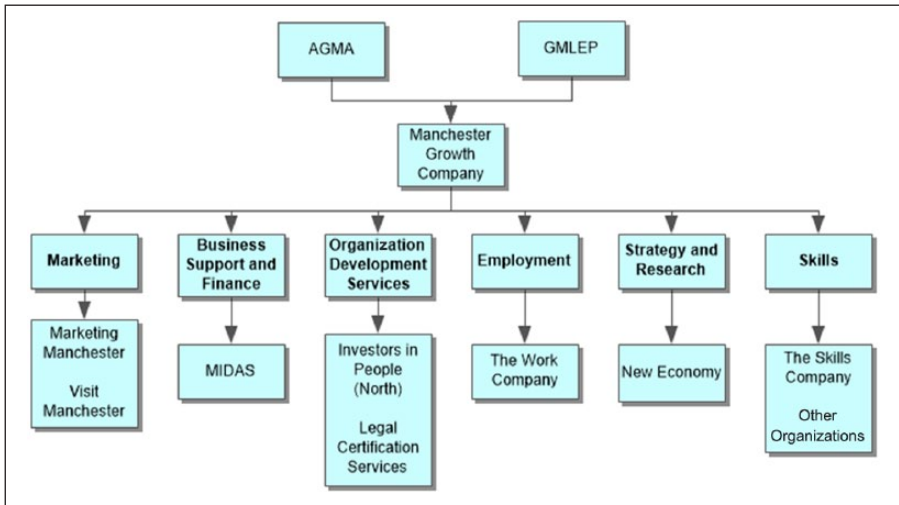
AGMA

GMLEP

Manchester Growth Company

Marketing

Marketing Manchester

Visit Manchester

Business Support and Finance

MIDAS

Organization Development Services

Investors in People (North)

Legal Certification Services

Employment

The Work Company

Strategy and Research

New Economy

Skills

The Skills Company

Other Organizations